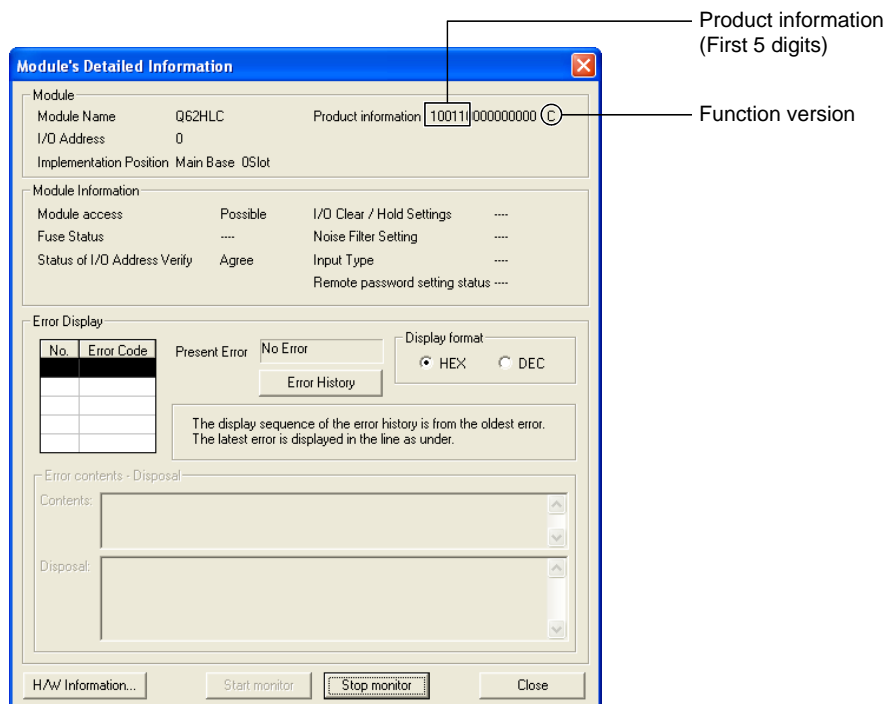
Product information
(First 5 digits)

Function version

Module's Detailed Information

Module
Module Name Q62HLC
I/O Address 0
Implementation Position Main Base 0Slot
Product information 100110000000000 C

Module Information
Module access Possible
Fuse Status ----
Status of I/O Address Verify Agree
I/O Clear / Hold Settings ----
Noise Filter Setting ----
Input Type ----
Remote password setting status ----

Error Display

| No. | Error Code |
|---|---|
| | |
| | |
| | |
| | |
| | |

Present Error No Error
Error History
Display format
HEX DEC

The display sequence of the error history is from the oldest error.
The latest error is displayed in the line as under.

Error contents - Disposal
Contents:
Disposal:

H/W Information... Start monitor Stop monitor Close